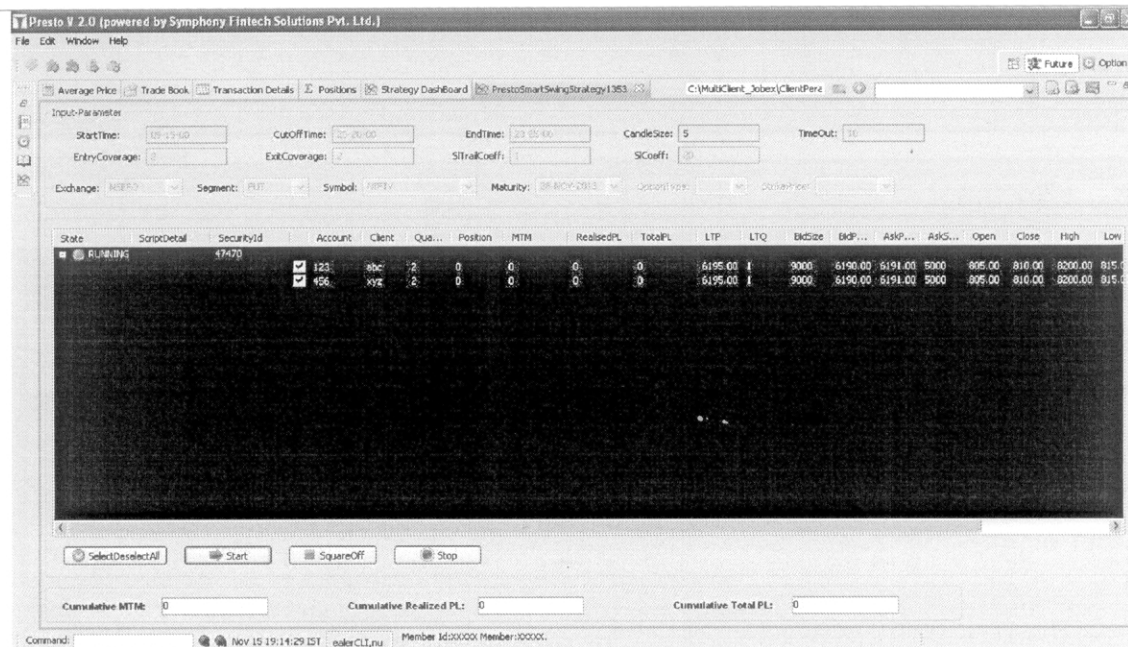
Presto V 2.0 (powered by Symphony Fintech Solutions Pvt. Ltd.)

File Edit Window Help

Future Option

Average Price | Trade Book | Transaction Details | Σ Positions | Strategy DashBoard | PrestoSmartSwingStrategy1353

C:\MultiClient_Jobex\ClientPera

Input-Parameter

StartTime: 09:15:00 CutOffTime: 15:20:00 EndTime: 23:05:00 CandleSize: 5 TimeOut: 10

EntryCoverage: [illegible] ExitCoverage: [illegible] SlTrailCoeff: 1 SlCoeff: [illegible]

Exchange: NSEFO Segment: FUT Symbol: NIFTY Maturity: 28-NOV-2013 OptionType: StrikePrice:

| State | ScriptDetail | SecurityId | | Account | Client | Qua... | Position | MTM | RealisedPL | TotalPL | LTP | LTQ | BidSize | BidP... | AskP... | AskS... | Open | Close | High | Low |
|---|---|---|---|---|---|---|---|---|---|---|---|---|---|---|---|---|---|---|---|---|
| RUNNING | | 47470 | | | | | | | | | | | | | | | | | | |
| | | | ✓ | 123 | abc | 2 | 0 | 0 | 0 | 0 | 6195.00 | 1 | 9000 | 6190.00 | 6191.00 | 5000 | 805.00 | 810.00 | 8200.00 | 815.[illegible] |
| | | | ✓ | 456 | xyz | 2 | 0 | 0 | 0 | 0 | 6195.00 | 1 | 9000 | 6190.00 | 6191.00 | 5000 | 805.00 | 810.00 | 8200.00 | 815.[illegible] |

SelectDeselectAll Start SquareOff Stop

Cumulative MTM: 0 Cumulative Realized PL: 0 Cumulative Total PL: 0

Command: Nov 15 19:14:29 IST ealerCLI.nu Member Id:XXXXX Member:XXXXX.